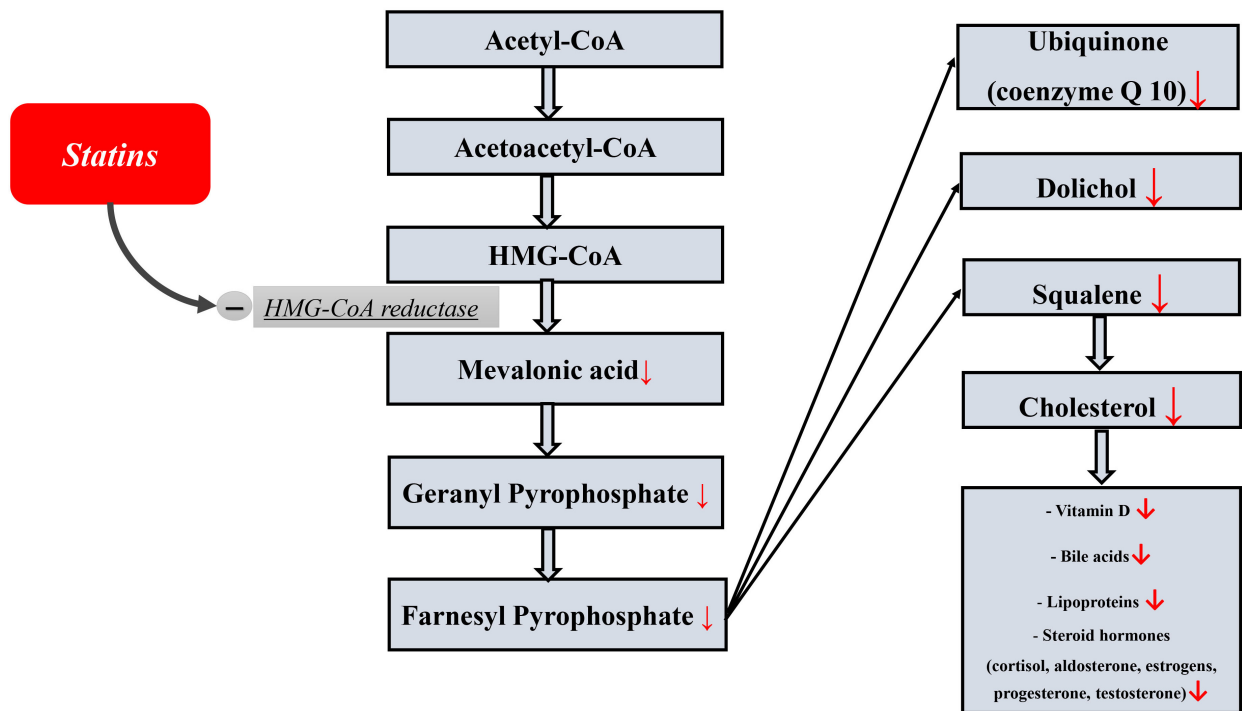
Statins

−

HMG-CoA reductase

Acetyl-CoA

Acetoacetyl-CoA

HMG-CoA

Mevalonic acid↓

Geranyl Pyrophosphate ↓

Farnesyl Pyrophosphate ↓

Ubiquinone (coenzyme Q 10)↓

Dolichol ↓

Squalene ↓

Cholesterol ↓

- Vitamin D ↓

- Bile acids↓

- Lipoproteins ↓

- Steroid hormones (cortisol, aldosterone, estrogens, progesterone, testosterone)↓